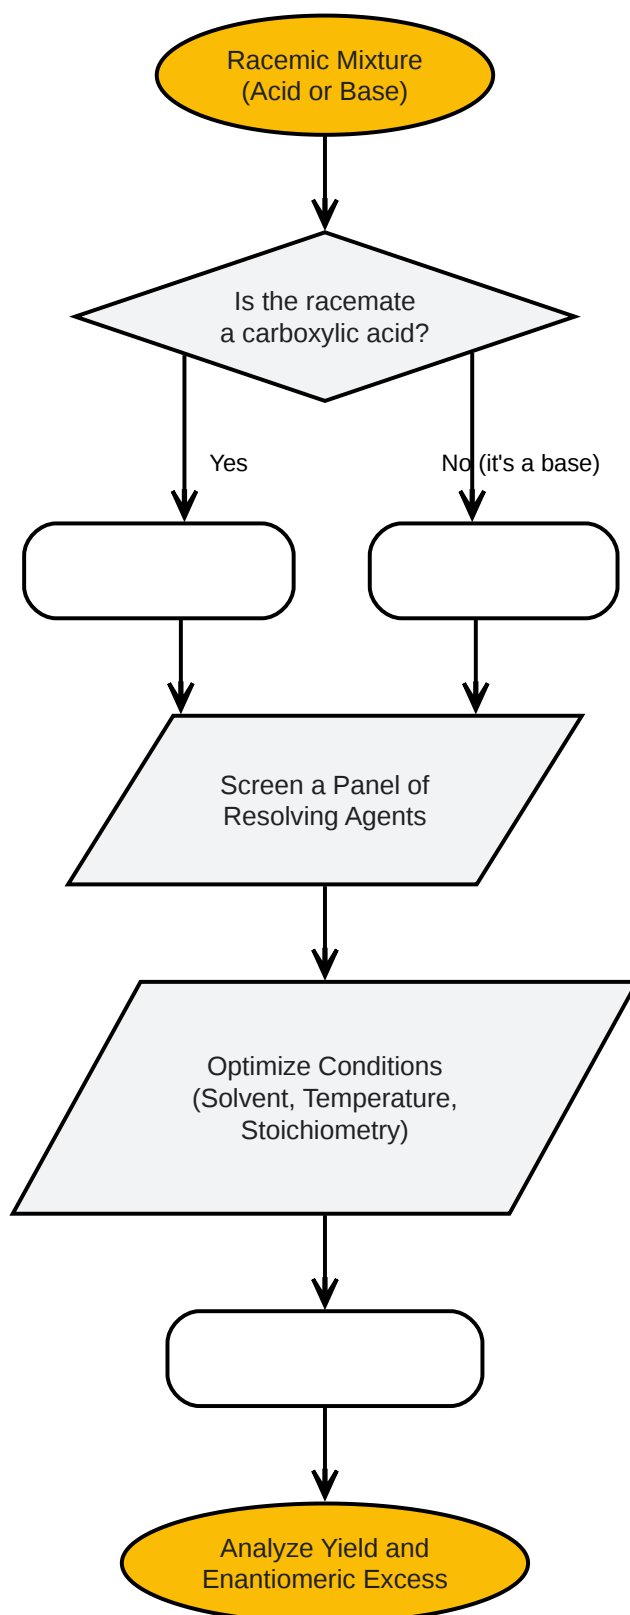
Racemic Mixture
(Acid or Base)

Is the racemate
a carboxylic acid?

Yes

No (it's a base)

Screen a Panel of
Resolving Agents

Optimize Conditions
(Solvent, Temperature,
Stoichiometry)

Analyze Yield and
Enantiomeric Excess